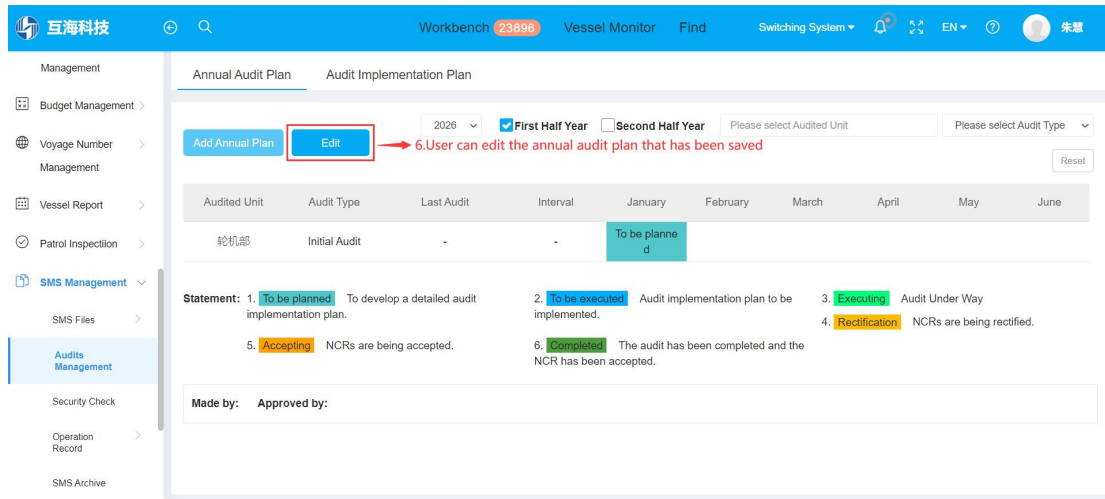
互海科技

Workbench 23896 Vessel Monitor Find Switching System EN 朱慧

Management
Budget Management
Voyage Number Management
Vessel Report
Patrol Inspection
SMS Management
SMS Files
Audits Management
Security Check
Operation Record
SMS Archive

Annual Audit Plan Audit Implementation Plan

Add Annual Plan Edit
2026 First Half Year Second Half Year Please select Audited Unit Please select Audit Type
6.User can edit the annual audit plan that has been saved
Reset

| Audited Unit | Audit Type | Last Audit | Interval | January | February | March | April | May | June |
|---|---|---|---|---|---|---|---|---|---|
| 轮机部 | Initial Audit | - | - | To be planned | | | | | |

Statement: 1. To be planned To develop a detailed audit implementation plan.
2. To be executed Audit implementation plan to be implemented.
3. Executing Audit Under Way
4. Rectification NCRs are being rectified.
5. Accepting NCRs are being accepted.
6. Completed The audit has been completed and the NCR has been accepted.

Made by: Approved by: